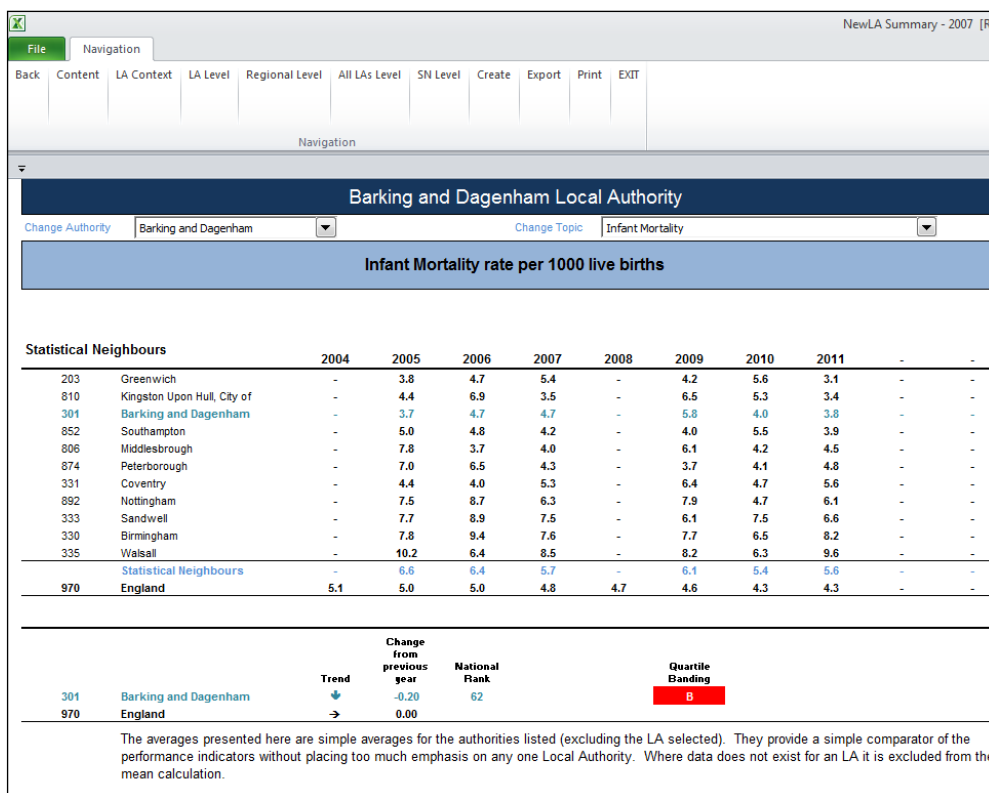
NewLA Summary - 2007 [R

File Navigation

Back Content LA Context LA Level Regional Level All LAs Level SN Level Create Export Print EXIT

Navigation

Barking and Dagenham Local Authority

Change Authority Barking and Dagenham Change Topic Infant Mortality

Infant Mortality rate per 1000 live births

Statistical Neighbours

| | | 2004 | 2005 | 2006 | 2007 | 2008 | 2009 | 2010 | 2011 | - | - |
|---|---|---|---|---|---|---|---|---|---|---|---|
| 203 | Greenwich | - | 3.8 | 4.7 | 5.4 | - | 4.2 | 5.6 | 3.1 | - | - |
| 810 | Kingston Upon Hull, City of | - | 4.4 | 6.9 | 3.5 | - | 6.5 | 5.3 | 3.4 | - | - |
| 301 | Barking and Dagenham | - | 3.7 | 4.7 | 4.7 | - | 5.8 | 4.0 | 3.8 | - | - |
| 852 | Southampton | - | 5.0 | 4.8 | 4.2 | - | 4.0 | 5.5 | 3.9 | - | - |
| 806 | Middlesbrough | - | 7.8 | 3.7 | 4.0 | - | 6.1 | 4.2 | 4.5 | - | - |
| 874 | Peterborough | - | 7.0 | 6.5 | 4.3 | - | 3.7 | 4.1 | 4.8 | - | - |
| 331 | Coventry | - | 4.4 | 4.0 | 5.3 | - | 6.4 | 4.7 | 5.6 | - | - |
| 892 | Nottingham | - | 7.5 | 8.7 | 6.3 | - | 7.9 | 4.7 | 6.1 | - | - |
| 333 | Sandwell | - | 7.7 | 8.9 | 7.5 | - | 6.1 | 7.5 | 6.6 | - | - |
| 330 | Birmingham | - | 7.8 | 9.4 | 7.6 | - | 7.7 | 6.5 | 8.2 | - | - |
| 335 | Walsall | - | 10.2 | 6.4 | 8.5 | - | 8.2 | 6.3 | 9.6 | - | - |
| | Statistical Neighbours | - | 6.6 | 6.4 | 5.7 | - | 6.1 | 5.4 | 5.6 | - | - |
| 970 | England | 5.1 | 5.0 | 5.0 | 4.8 | 4.7 | 4.6 | 4.3 | 4.3 | - | - |

| | | Trend | Change from previous year | National Rank | Quartile Banding |
|---|---|---|---|---|---|
| 301 | Barking and Dagenham | ↓ | -0.20 | 62 | B |
| 970 | England | → | 0.00 | | |

The averages presented here are simple averages for the authorities listed (excluding the LA selected). They provide a simple comparator of the performance indicators without placing too much emphasis on any one Local Authority. Where data does not exist for an LA it is excluded from the mean calculation.